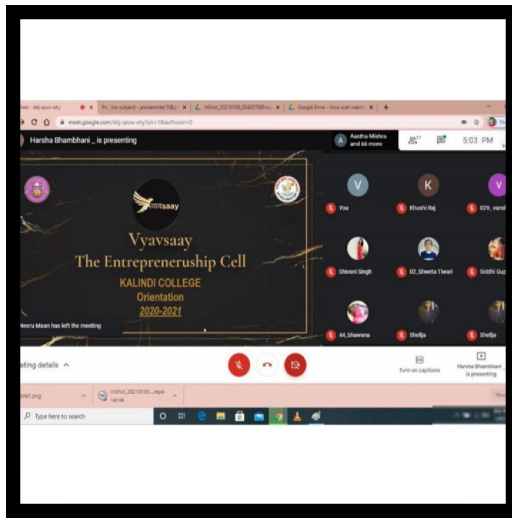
meet.google.com/ddj-qiuw-ehy?pli=1&authuser=3

Harsha Bhambhani _ is presenting

Aastha Mishra and 66 more

5:03 PM

Vyavsaay

Vyavsaay
The Entrepreneurship Cell
KALINDI COLLEGE
Orientation
2020-2021

Neeru Maan has left the meeting

V
You

K
Khushi Raj

V
029_vansl

Shivani Singh

02_Shweta Tiwari

Siddhi Gup

44_bhawana

Shelja

Shelja

eting details ^

Turn on captions

Harsha Bhambhani _ is presenting

Type here to search